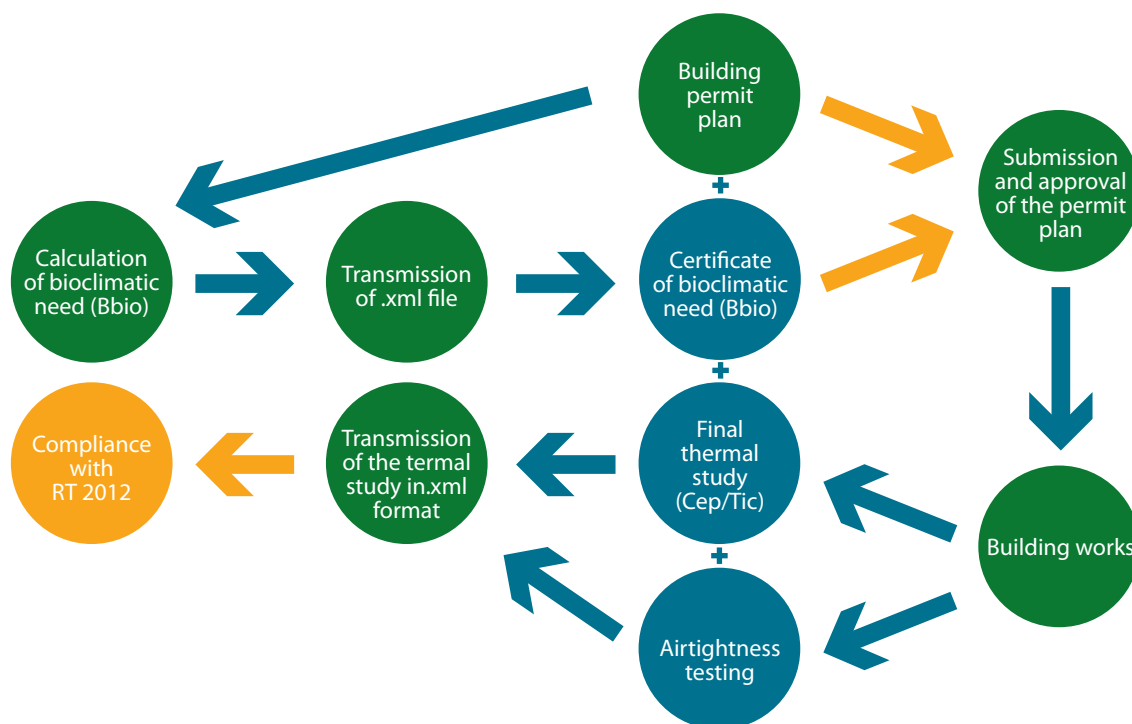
Building permit plan

+

Submission and approval of the permit plan

Calculation of bioclimatic need (Bbio)

Transmission of .xml file

Certificate of bioclimatic need (Bbio)

+

Compliance with RT 2012

Transmission of the termal study in.xml format

Final thermal study (Cep/Tic)

+

Building works

Airtightness testing